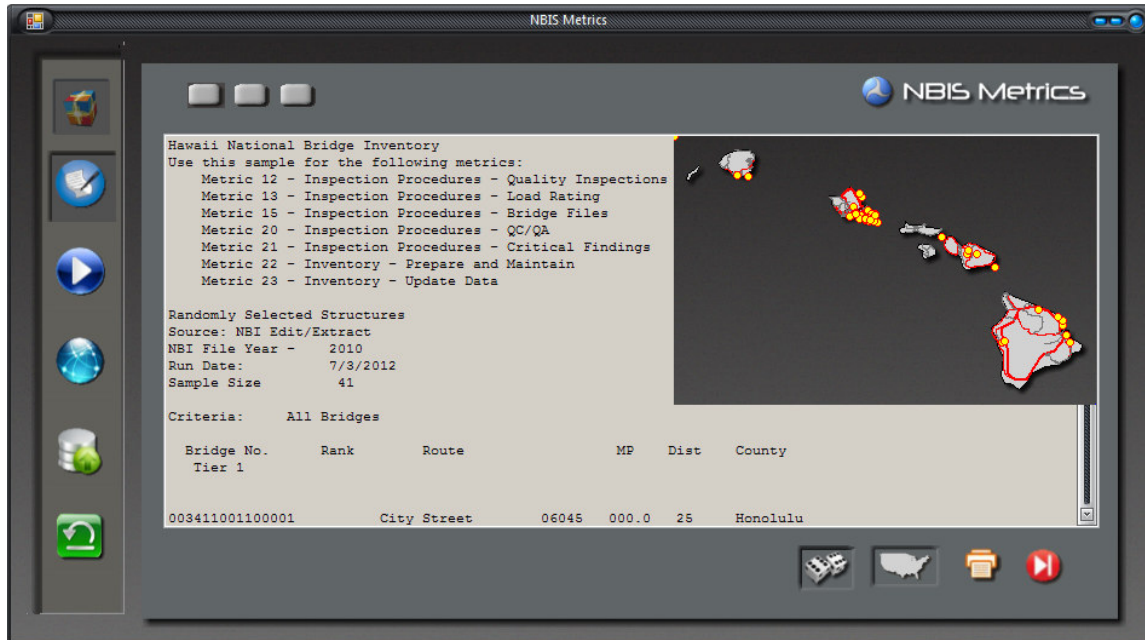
NBIS Metrics

NBIS Metrics

Hawaii National Bridge Inventory
Use this sample for the following metrics:
Metric 12 - Inspection Procedures - Quality Inspections
Metric 13 - Inspection Procedures - Load Rating
Metric 15 - Inspection Procedures - Bridge Files
Metric 20 - Inspection Procedures - QC/QA
Metric 21 - Inspection Procedures - Critical Findings
Metric 22 - Inventory - Prepare and Maintain
Metric 23 - Inventory - Update Data

Randomly Selected Structures
Source: NBI Edit/Extract
NBI File Year - 2010
Run Date: 7/3/2012
Sample Size 41

Criteria: All Bridges

| Bridge No. | Rank | Route | MP | Dist | County |
|---|---|---|---|---|---|
| Tier 1 | | | | | |
| 003411001100001 | City Street | 06045 | 000.0 | 25 | Honolulu |